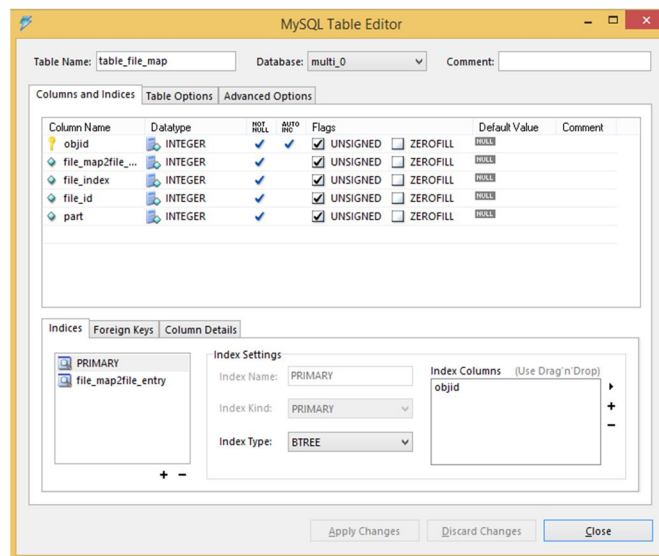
MySQL Table Editor

Table Name: table_file_map
Database: multi_0
Comment:

Columns and Indices | Table Options | Advanced Options

| Column Name | Datatype | NOT NULL | AUTO INC | Flags | | Default Value | Comment |
|---|---|---|---|---|---|---|---|
| objid | INTEGER | ✓ | ✓ | ☑ UNSIGNED | ☐ ZEROFILL | NULL | |
| file_map2file_... | INTEGER | ✓ | | ☑ UNSIGNED | ☐ ZEROFILL | NULL | |
| file_index | INTEGER | ✓ | | ☑ UNSIGNED | ☐ ZEROFILL | NULL | |
| file_id | INTEGER | ✓ | | ☑ UNSIGNED | ☐ ZEROFILL | NULL | |
| part | INTEGER | ✓ | | ☑ UNSIGNED | ☐ ZEROFILL | NULL | |

Indices | Foreign Keys | Column Details

PRIMARY
file_map2file_entry

+ −

Index Settings
Index Name: PRIMARY
Index Kind: PRIMARY
Index Type: BTREE

Index Columns (Use Drag'n'Drop)
objid

+
−

Apply Changes | Discard Changes | Close